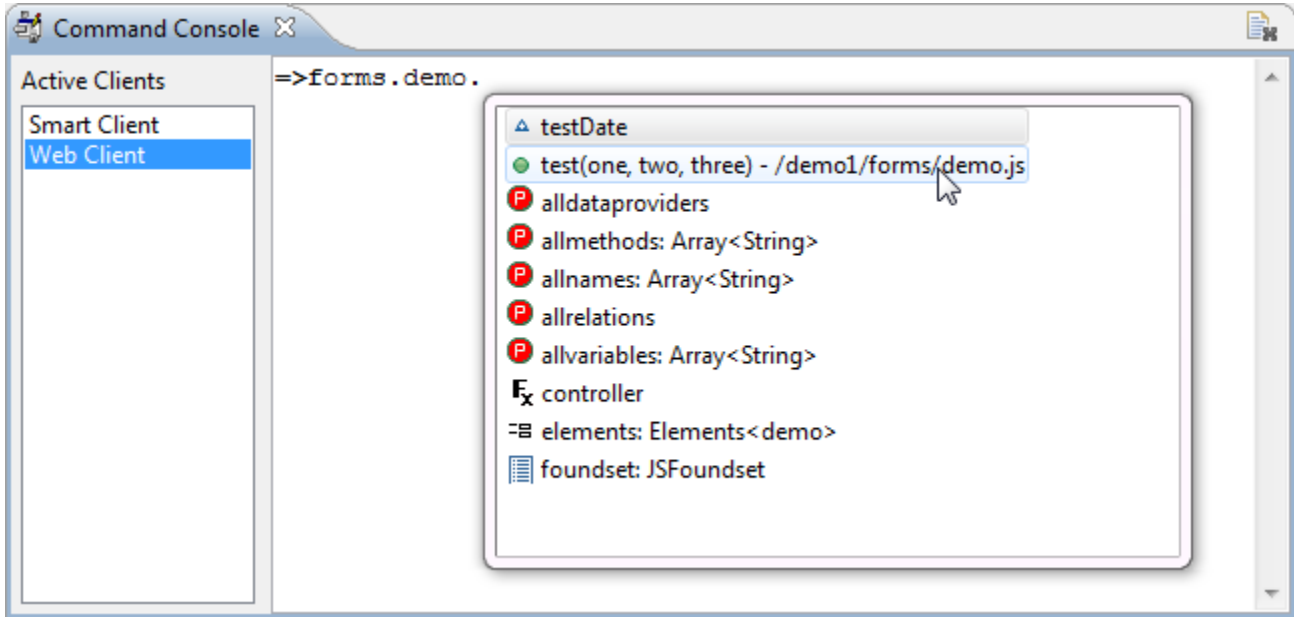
Command Console

Active Clients

Smart Client
Web Client

=>forms.demo.

testDate
test(one, two, three) - /demo1/forms/demo.js
alldataproviders
allmethods: Array<String>
allnames: Array<String>
allrelations
allvariables: Array<String>
controller
elements: Elements<demo>
foundset: JSFoundset